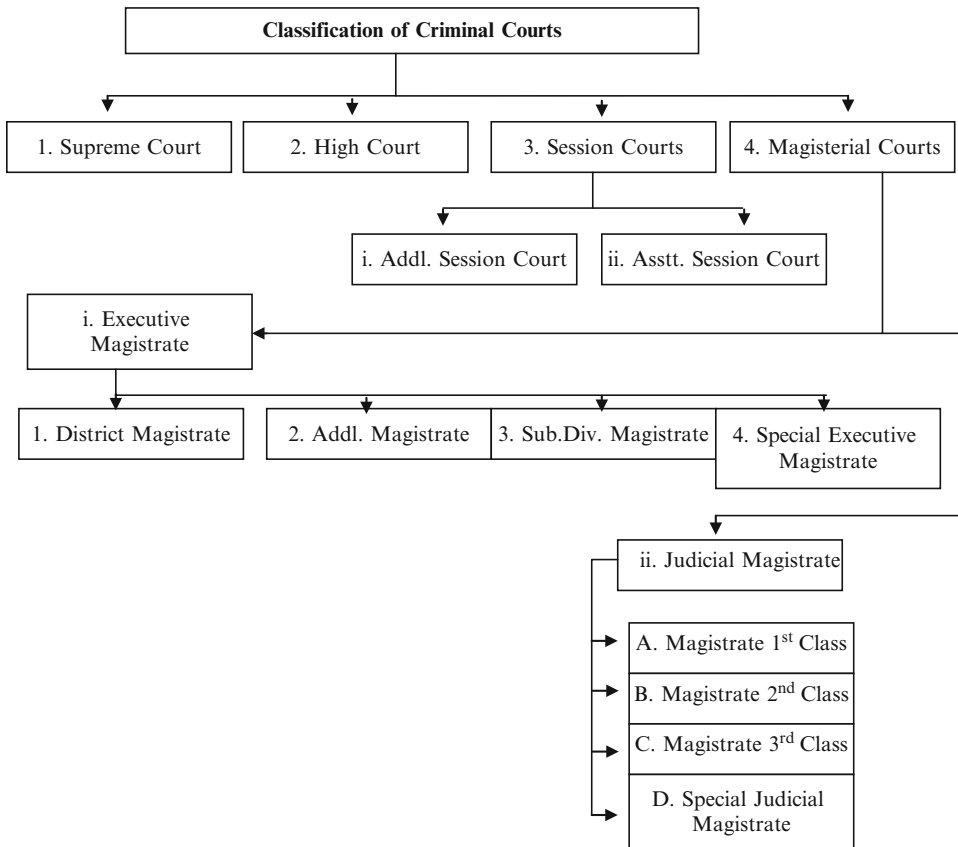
Classification of Criminal Courts

1. Supreme Court

2. High Court

3. Session Courts

4. Magisterial Courts

i. Addl. Session Court

ii. Asstt. Session Court

i. Executive Magistrate

1. District Magistrate

2. Addl. Magistrate

3. Sub.Div. Magistrate

4. Special Executive Magistrate

ii. Judicial Magistrate

A. Magistrate 1$^{st}$ Class

B. Magistrate 2$^{nd}$ Class

C. Magistrate 3$^{rd}$ Class

D. Special Judicial Magistrate